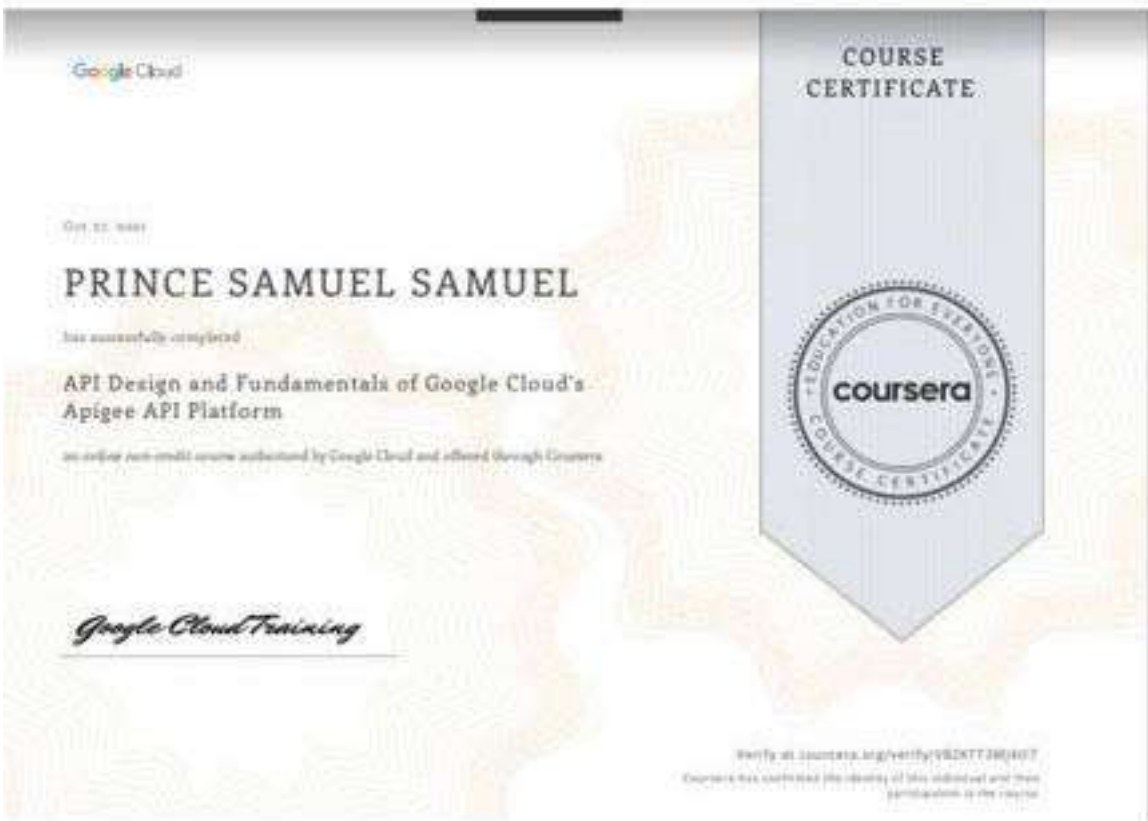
Google Cloud

COURSE CERTIFICATE

Oct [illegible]

PRINCE SAMUEL SAMUEL

has successfully completed

API Design and Fundamentals of Google Cloud's Apigee API Platform

an online non-credit course authorized by Google Cloud and offered through Coursera

Google Cloud Training

EDUCATION FOR EVERYONE
coursera
COURSE CERTIFICATE

Verify at coursera.org/verify/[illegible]

Coursera has confirmed the identity of this individual and their participation in the course.